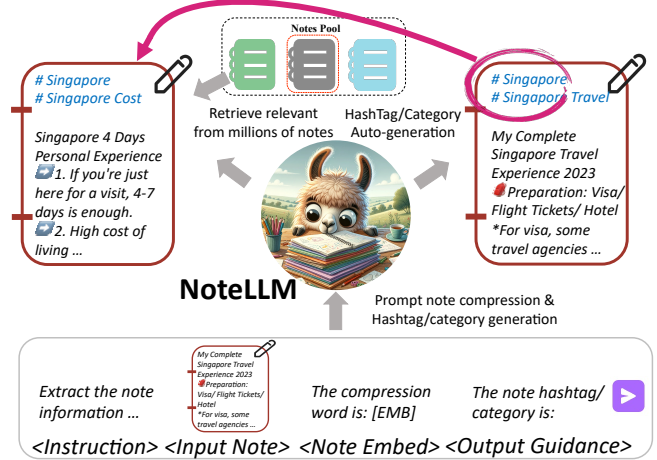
Notes Pool

# Singapore
# Singapore Cost

Singapore 4 Days Personal Experience
1. If you're just here for a visit, 4-7 days is enough.
2. High cost of living ...

Retrieve relevant from millions of notes

HashTag/Category Auto-generation

# Singapore
# Singapore Travel

My Complete Singapore Travel Experience 2023
Preparation: Visa/ Flight Tickets/ Hotel
*For visa, some travel agencies ...

NoteLLM

Prompt note compression & Hashtag/category generation

Extract the note information ...

My Complete Singapore Travel Experience 2023
Preparation: Visa/ Flight Tickets/ Hotel
*For visa, some travel agencies ...

The compression word is: [EMB]

The note hashtag/ category is:

<Instruction> <Input Note> <Note Embed> <Output Guidance>